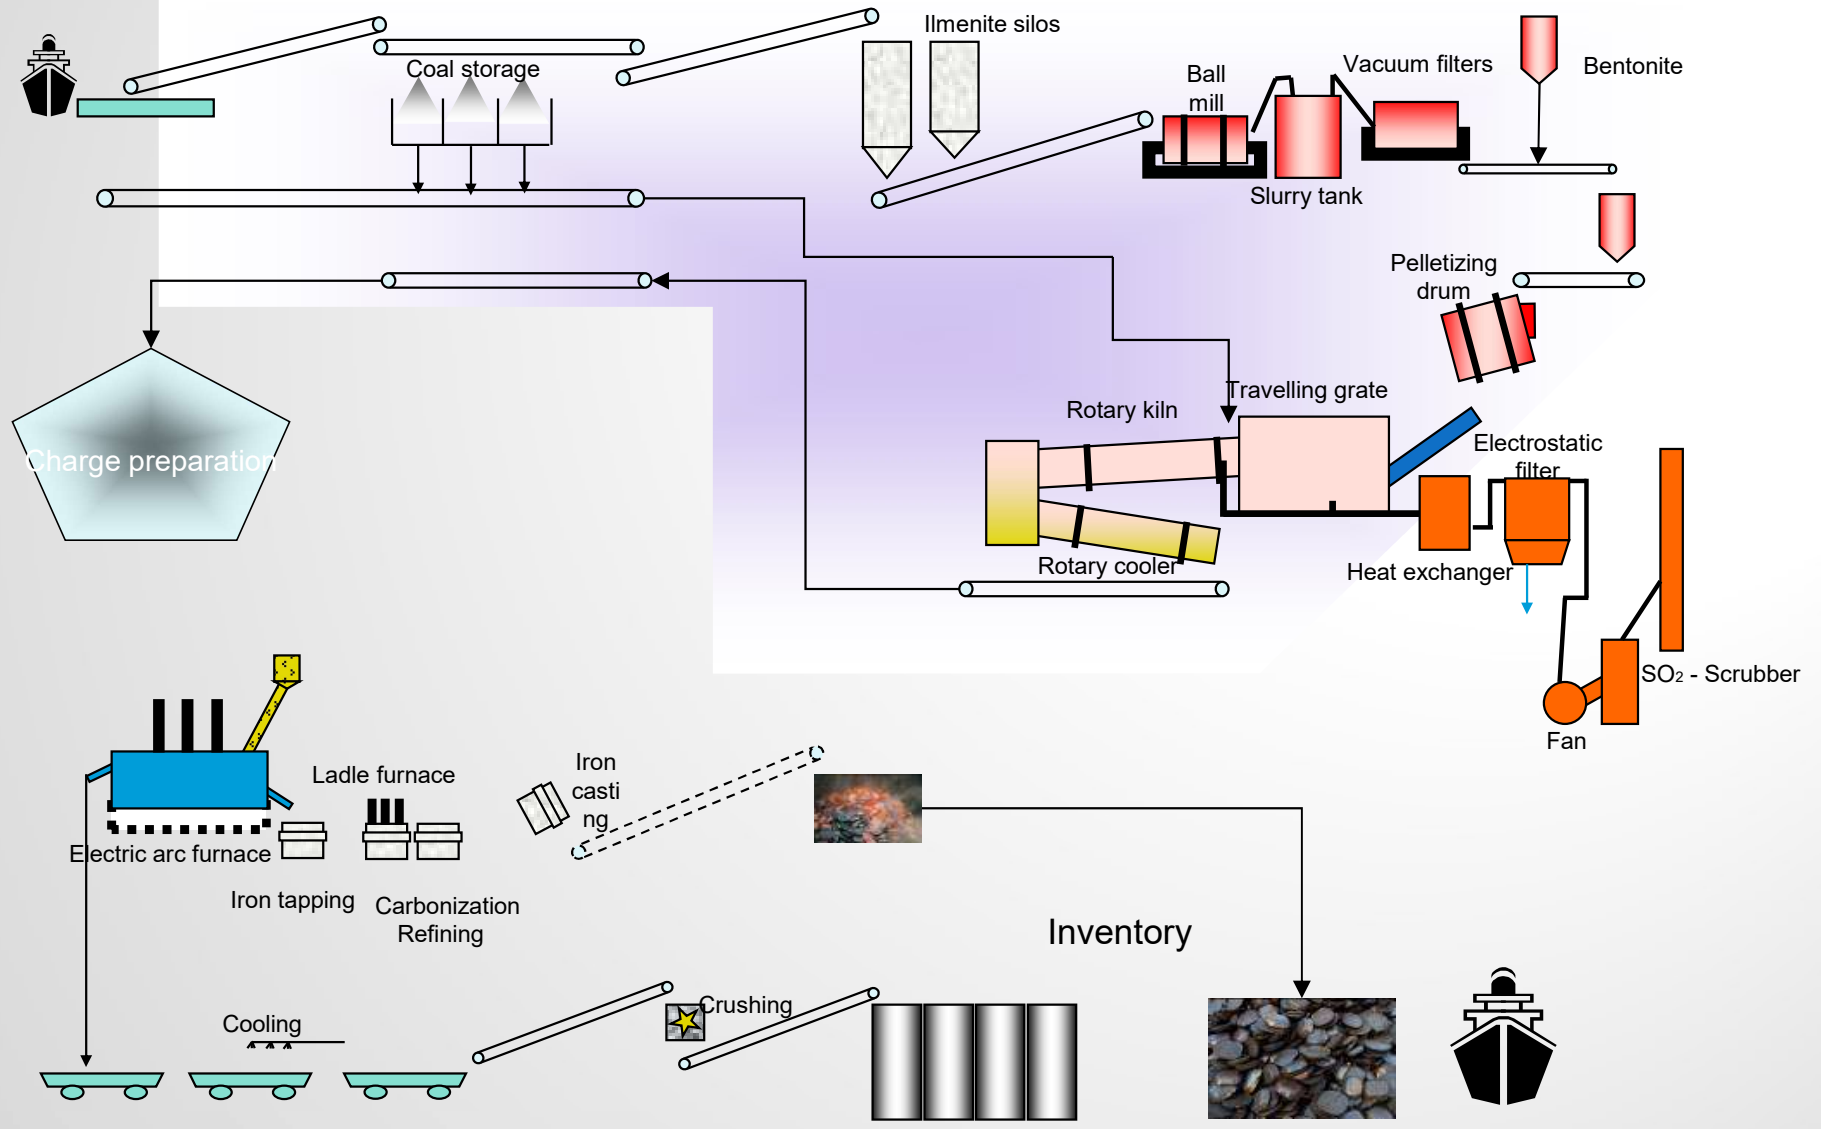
Ilmenite silos

Coal storage

Ball mill

Vacuum filters

Bentonite

Slurry tank

Pelletizing drum

Travelling grate

Rotary kiln

Electrostatic filter

Charge preparation

Rotary cooler

Heat exchanger

SO2 - Scrubber

Fan

Ladle furnace

Iron casti ng

Electric arc furnace

Iron tapping

Carbonization Refining

Inventory

Cooling

Crushing